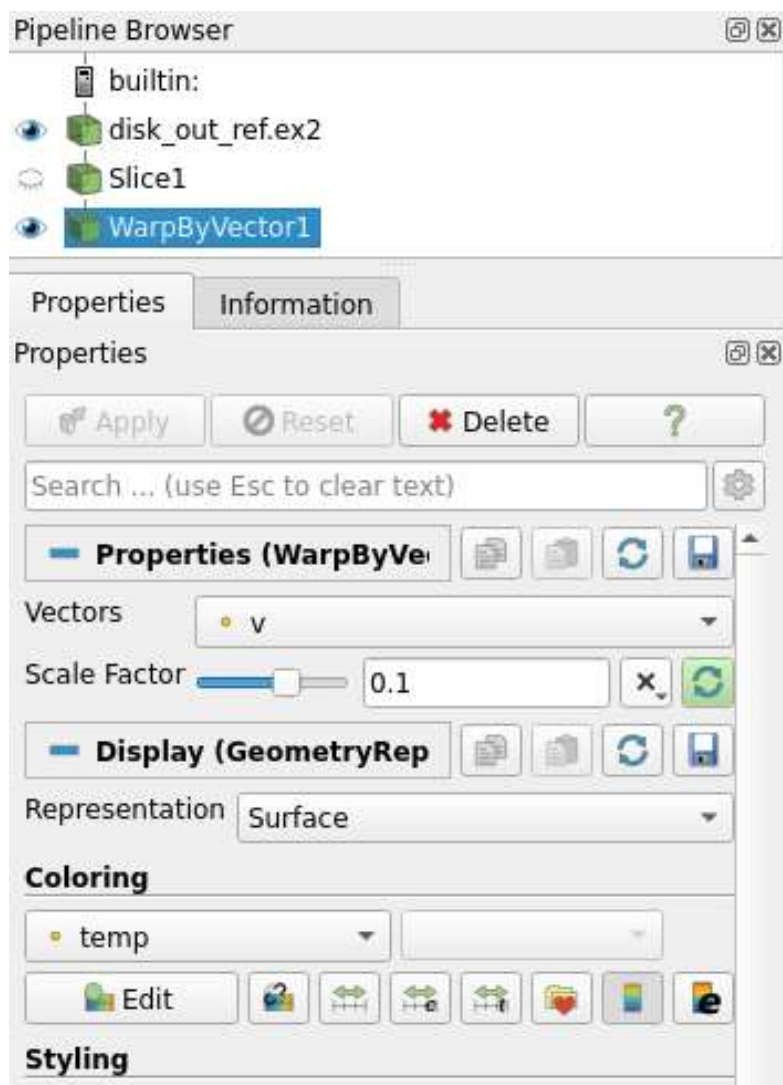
Pipeline Browser

builtin:

disk_out_ref.ex2

Slice1

WarpByVector1

Properties

Information

Properties

Apply

Reset

Delete

?

Search ... (use Esc to clear text)

Properties (WarpByVe

Vectors

v

Scale Factor

0.1

Display (GeometryRep

Representation

Surface

Coloring

temp

Edit

Styling